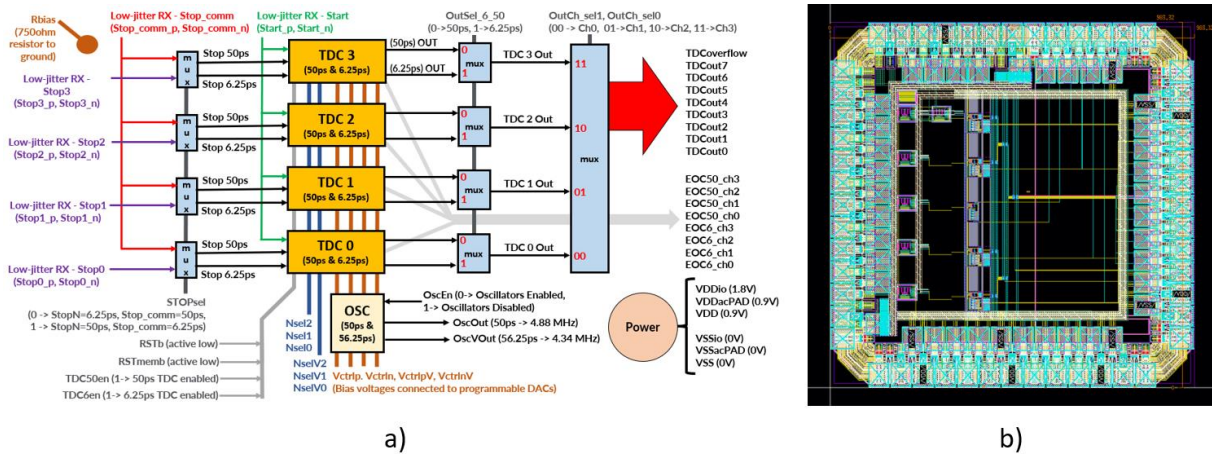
Rbias (750ohm resistor to ground)

Low-jitter RX - Stop_comm (Stop_comm_p, Stop_comm_n)

Low-jitter RX - Start (Start_p, Start_n)

OutSel_6_50 (0->50ps, 1->6.25ps)

OutCh_sel1, OutCh_sel0 (00 -> Ch0, 01->Ch1, 10->Ch2, 11->Ch3)

Low-jitter RX - Stop3 (Stop3_p, Stop3_n)

mux

Stop 50ps

Stop 6.25ps

TDC 3 (50ps & 6.25ps)

(50ps) OUT

(6.25ps) OUT

0 mux 1

TDC 3 Out

11

TDCoverflow
TDCout7
TDCout6
TDCout5
TDCout4
TDCout3
TDCout2
TDCout1
TDCout0

Low-jitter RX - Stop2 (Stop2_p, Stop2_n)

mux

Stop 50ps

Stop 6.25ps

TDC 2 (50ps & 6.25ps)

0 mux 1

TDC 2 Out

10

mux

Low-jitter RX - Stop1 (Stop1_p, Stop1_n)

mux

Stop 50ps

Stop 6.25ps

TDC 1 (50ps & 6.25ps)

0 mux 1

TDC 1 Out

01

EOC50_ch3
EOC50_ch2
EOC50_ch1
EOC50_ch0
EOC6_ch3
EOC6_ch2
EOC6_ch1
EOC6_ch0

Low-jitter RX - Stop0 (Stop0_p, Stop0_n)

mux

Stop 50ps

Stop 6.25ps

TDC 0 (50ps & 6.25ps)

0 mux 1

TDC 0 Out

00

STOPsel (0 -> StopN=6.25ps, Stop_comm=50ps, 1 -> StopN=50ps, Stop_comm=6.25ps)

OSC (50ps & 56.25ps)

OscEn (0-> Oscillators Enabled, 1-> Oscillators Disabled)

OscOut (50ps -> 4.88 MHz)

OscVOut (56.25ps -> 4.34 MHz)

Power

VDDio (1.8V)
VDDacPAD (0.9V)
VDD (0.9V)

VSSio (0V)
VSSacPAD (0V)
VSS (0V)

RSTb (active low)

RSTmemb (active low)

TDC50en (1-> 50ps TDC enabled)

TDC6en (1-> 6.25ps TDC enabled)

Nsel2
Nsel1
Nsel0

NselV2
NselV1
NselV0

Vctrlp, Vctrln, VctrlpV, VctrlnV (Bias voltages connected to programmable DACs)

a)

b)